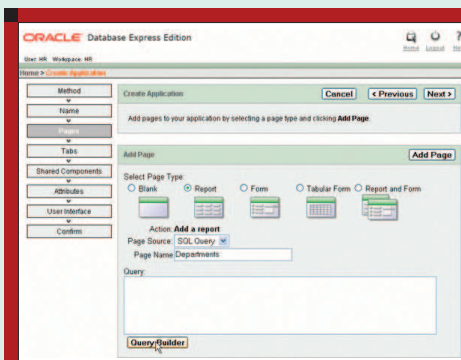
ORACLE Database Express Edition

Home Logout He

User HR Workspace HR

Home > Create Application

Method

Name

Pages

Tabs

Shared Components

Attributes

User Interface

Confirm

Create Application

Cancel

< Previous

Next >

Add pages to your application by selecting a page type and clicking Add Page.

Add Page

Add Page

Select Page Type:

Blank

Report

Form

Tabular Form

Report and Form

Action: Add a report

Page Source SQL Query

Page Name Departments

Query

Query Builder